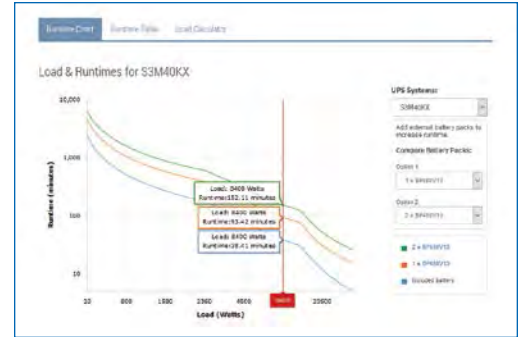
Runtime Chart | Runtime Table | Load Calculator

Load & Runtimes for S3M40KX

10,000
1,000
100
10

Runtime (minutes)

Load: 8400 Watts
Runtime:182.11 minutes

Load: 8400 Watts
Runtime:93.42 minutes

Load: 8400 Watts
Runtime:28.41 minutes

10 | 800 | 1600 | 2560 | 4800 | 8400 | 25600

Load (Watts)

UPS System:
S3M40KX

Add external battery packs to increase runtime.

Compare Battery Packs:

Option 1
1 x BP40KV15

Option 2
2 x BP40KV15

2 x BP40KV15
1 x BP40KV15
Included battery